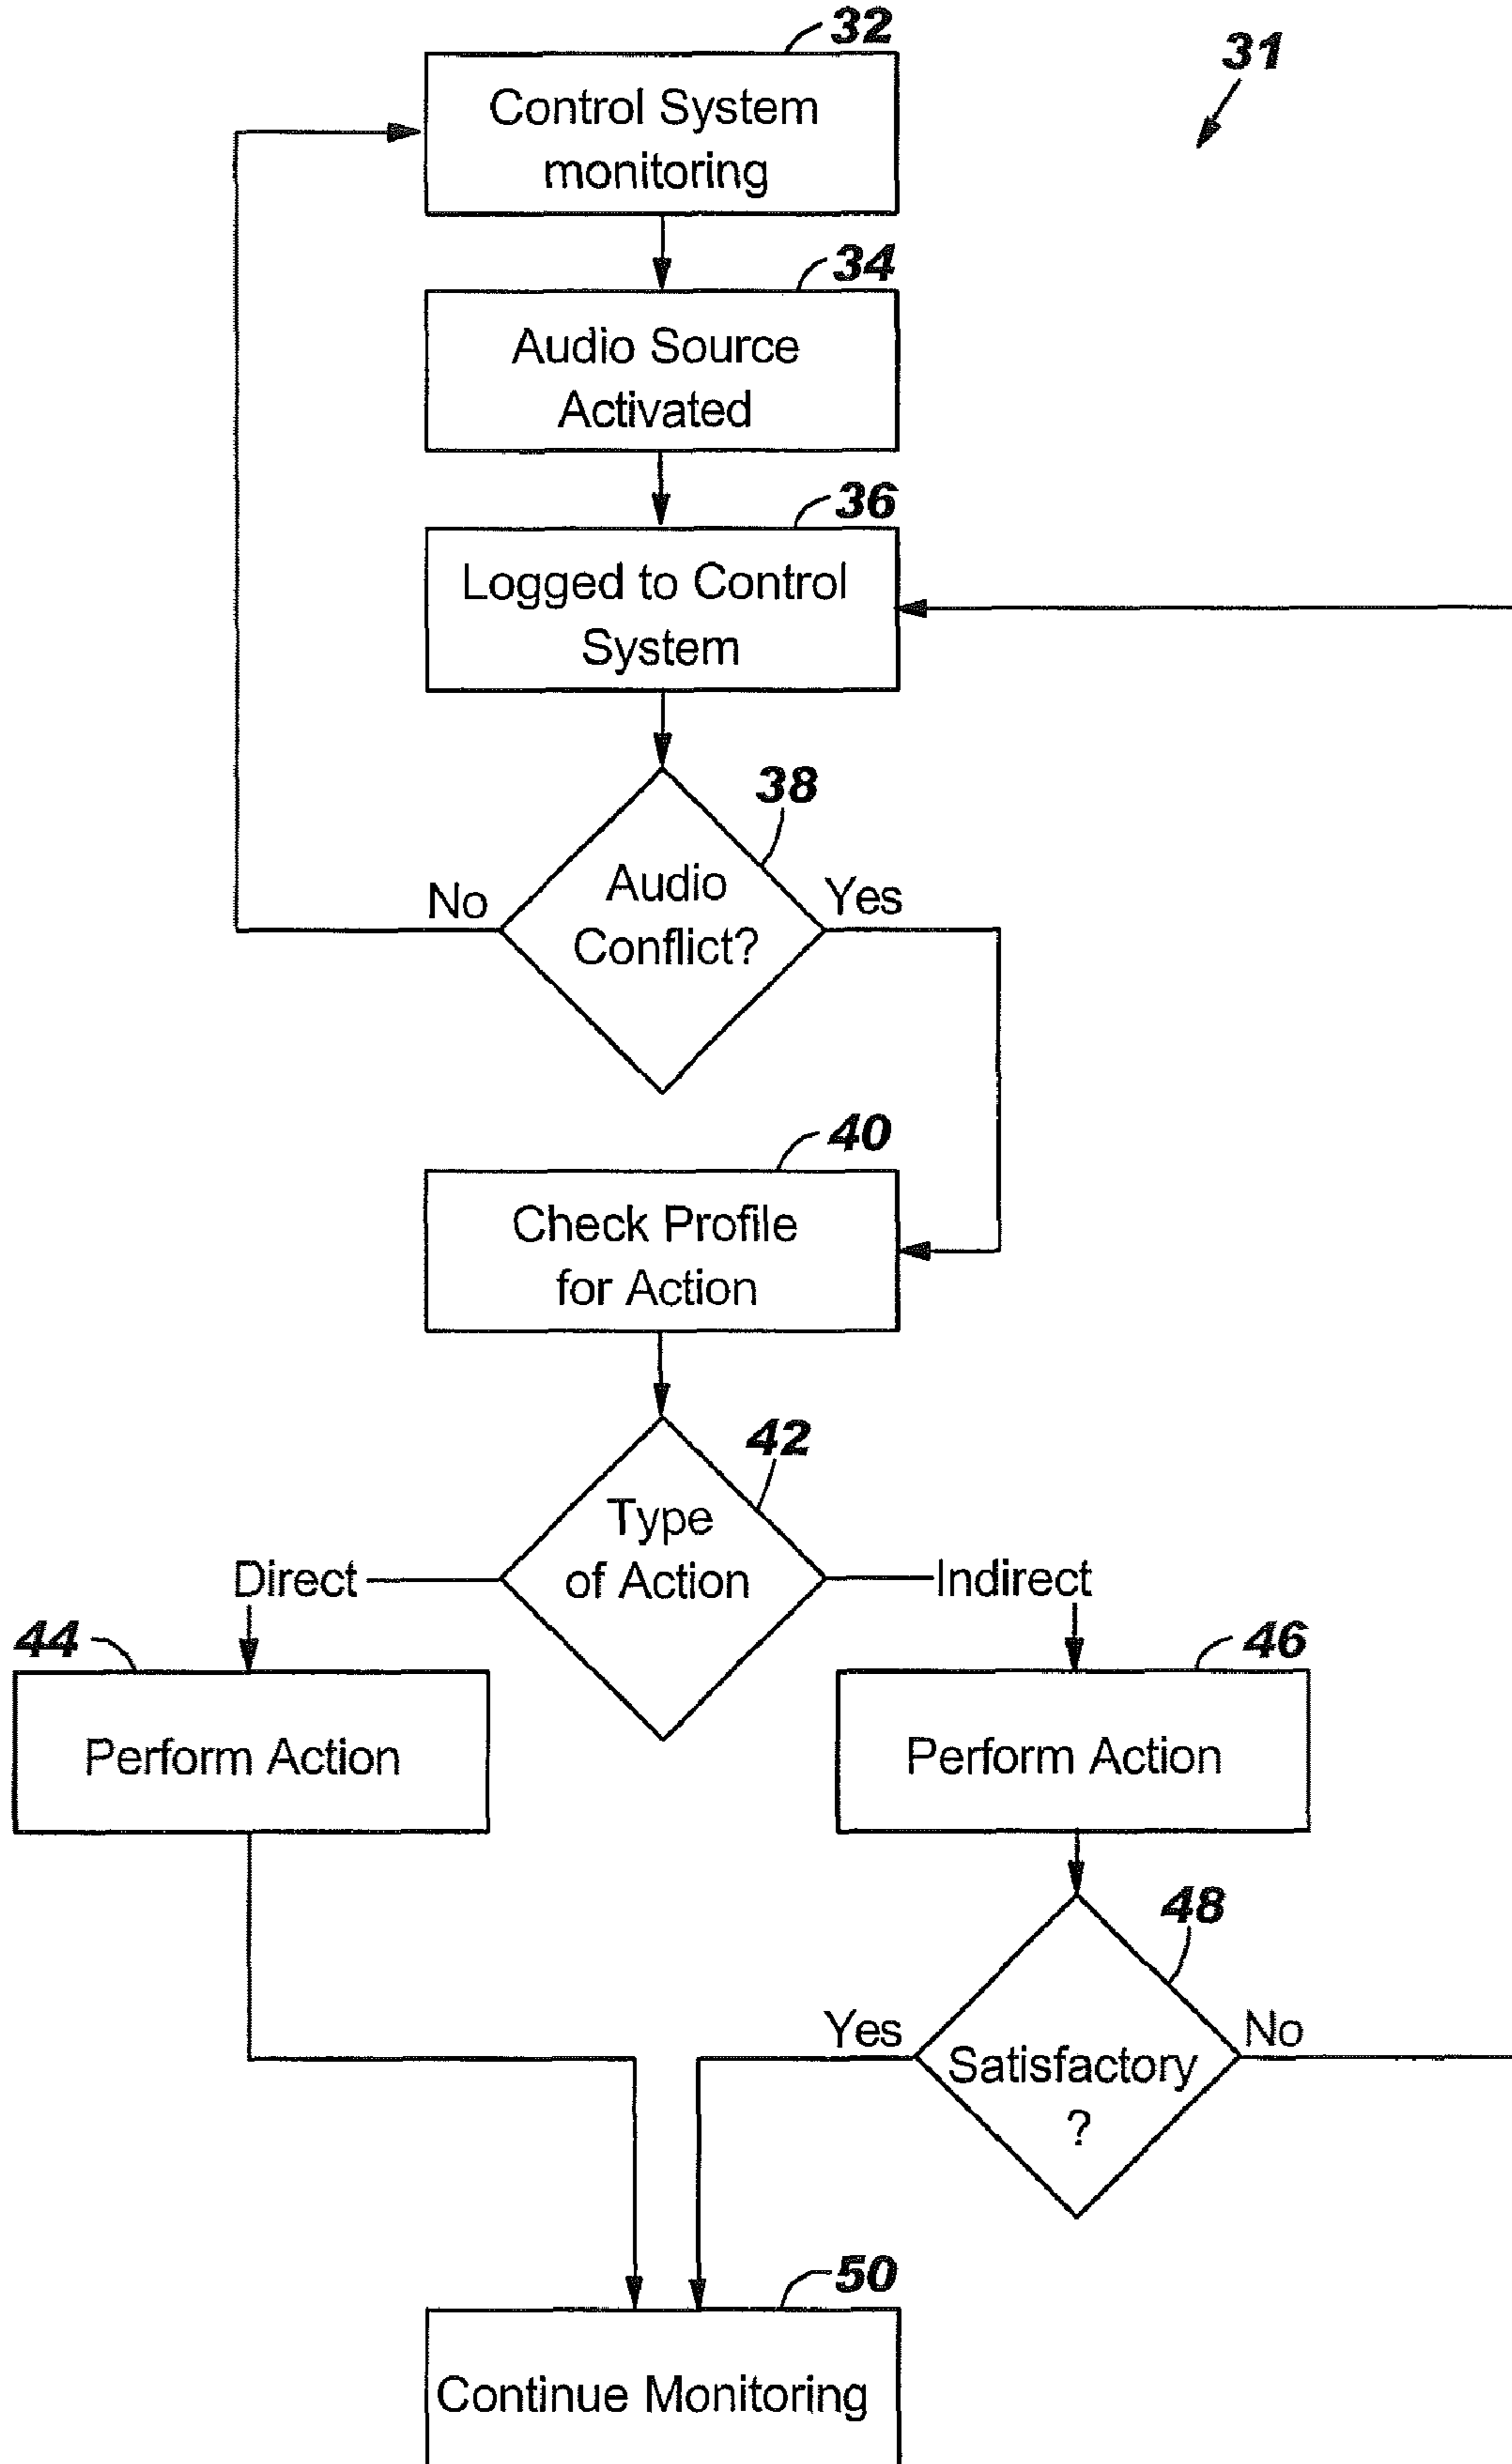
31

32
Control System monitoring

34
Audio Source Activated

36
Logged to Control System

38
Audio Conflict?

No

Yes

40
Check Profile for Action

42
Type of Action

Direct

Indirect

44
Perform Action

46
Perform Action

48
Satisfactory ?

Yes

No

50
Continue Monitoring